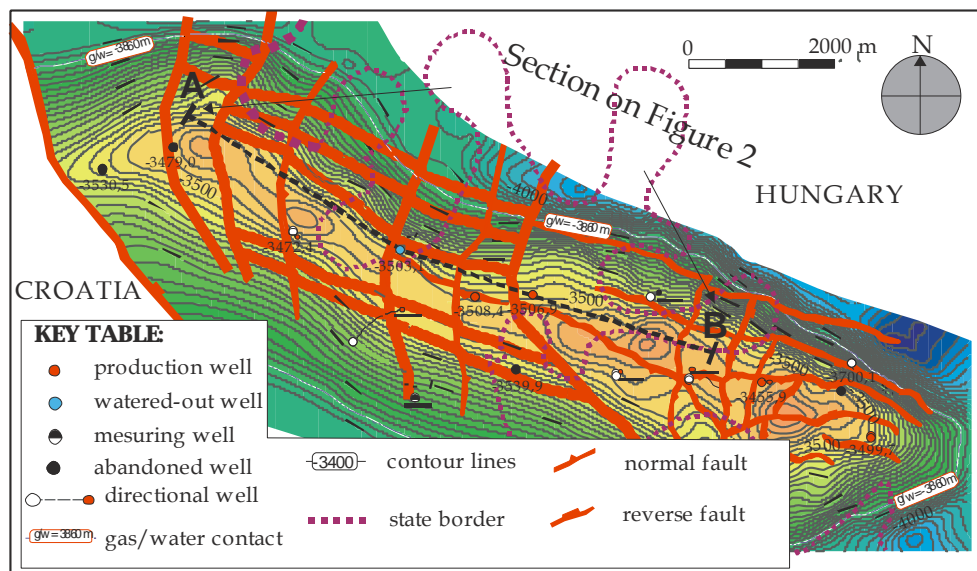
0 2000 m

N

Section on Figure 2

g/w= -3860 m

A

-3479,0

3530,5

3500

4000

g/w= -3860 m

HUNGARY

3472,1

-3503,1

CROATIA

-3508,4

-3596,9

-3500

B

3539,9

3455,9

3500

3700,1

3500

-3499,7

g/w= -3860 m

4000

KEY TABLE:

production well

watered-out well

mesuring well

abandoned well

directional well

g/w= -3860 m gas/water contact

3400 contour lines

state border

normal fault

reverse fault